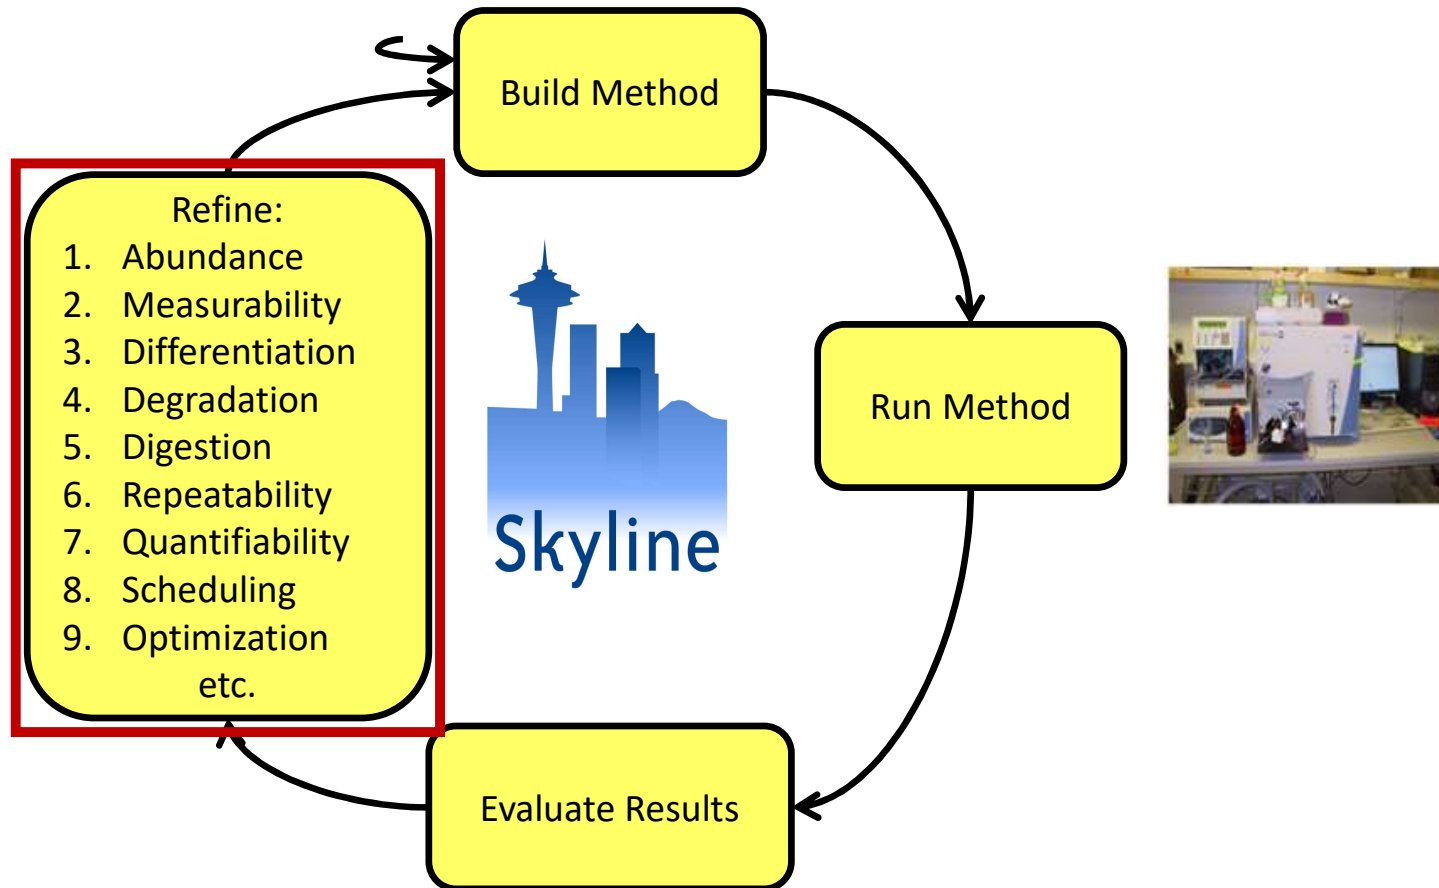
Build Method

Refine:
1. Abundance
2. Measurability
3. Differentiation
4. Degradation
5. Digestion
6. Repeatability
7. Quantifiability
8. Scheduling
9. Optimization
etc.

Skyline

Run Method

Evaluate Results